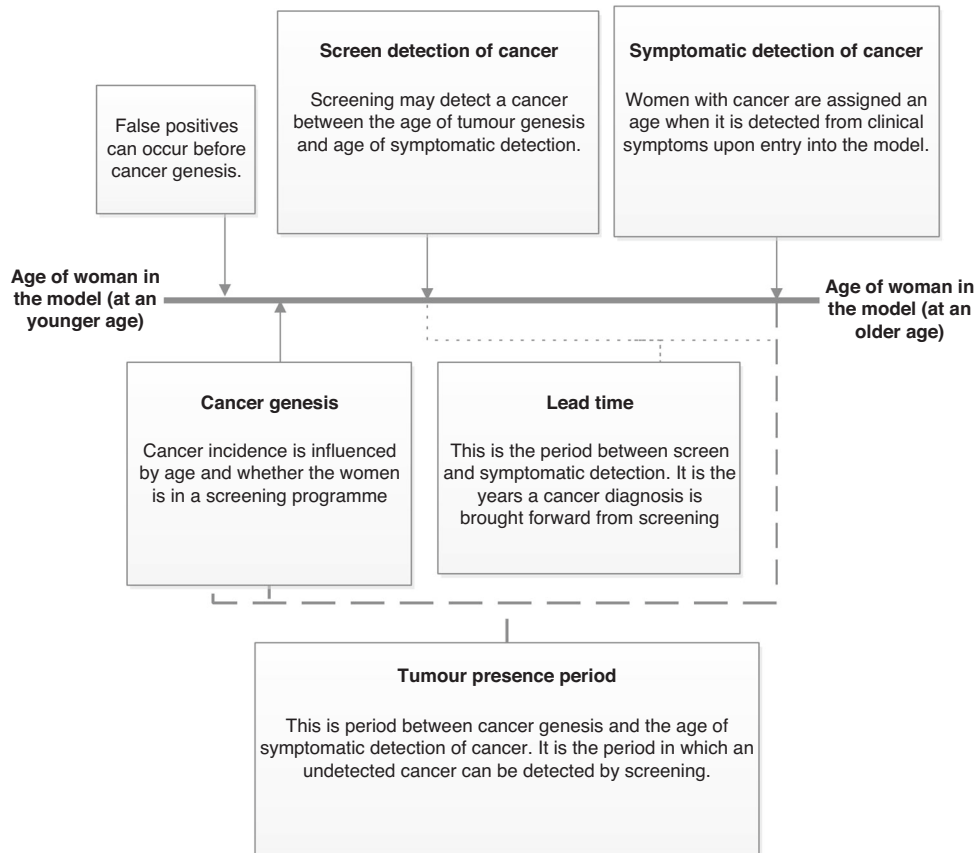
False positives can occur before cancer genesis.

Screen detection of cancer

Screening may detect a cancer between the age of tumour genesis and age of symptomatic detection.

Symptomatic detection of cancer

Women with cancer are assigned an age when it is detected from clinical symptoms upon entry into the model.

Age of woman in the model (at an younger age)

Age of woman in the model (at an older age)

Cancer genesis

Cancer incidence is influenced by age and whether the women is in a screening programme

Lead time

This is the period between screen and symptomatic detection. It is the years a cancer diagnosis is brought forward from screening

Tumour presence period

This is period between cancer genesis and the age of symptomatic detection of cancer. It is the period in which an undetected cancer can be detected by screening.